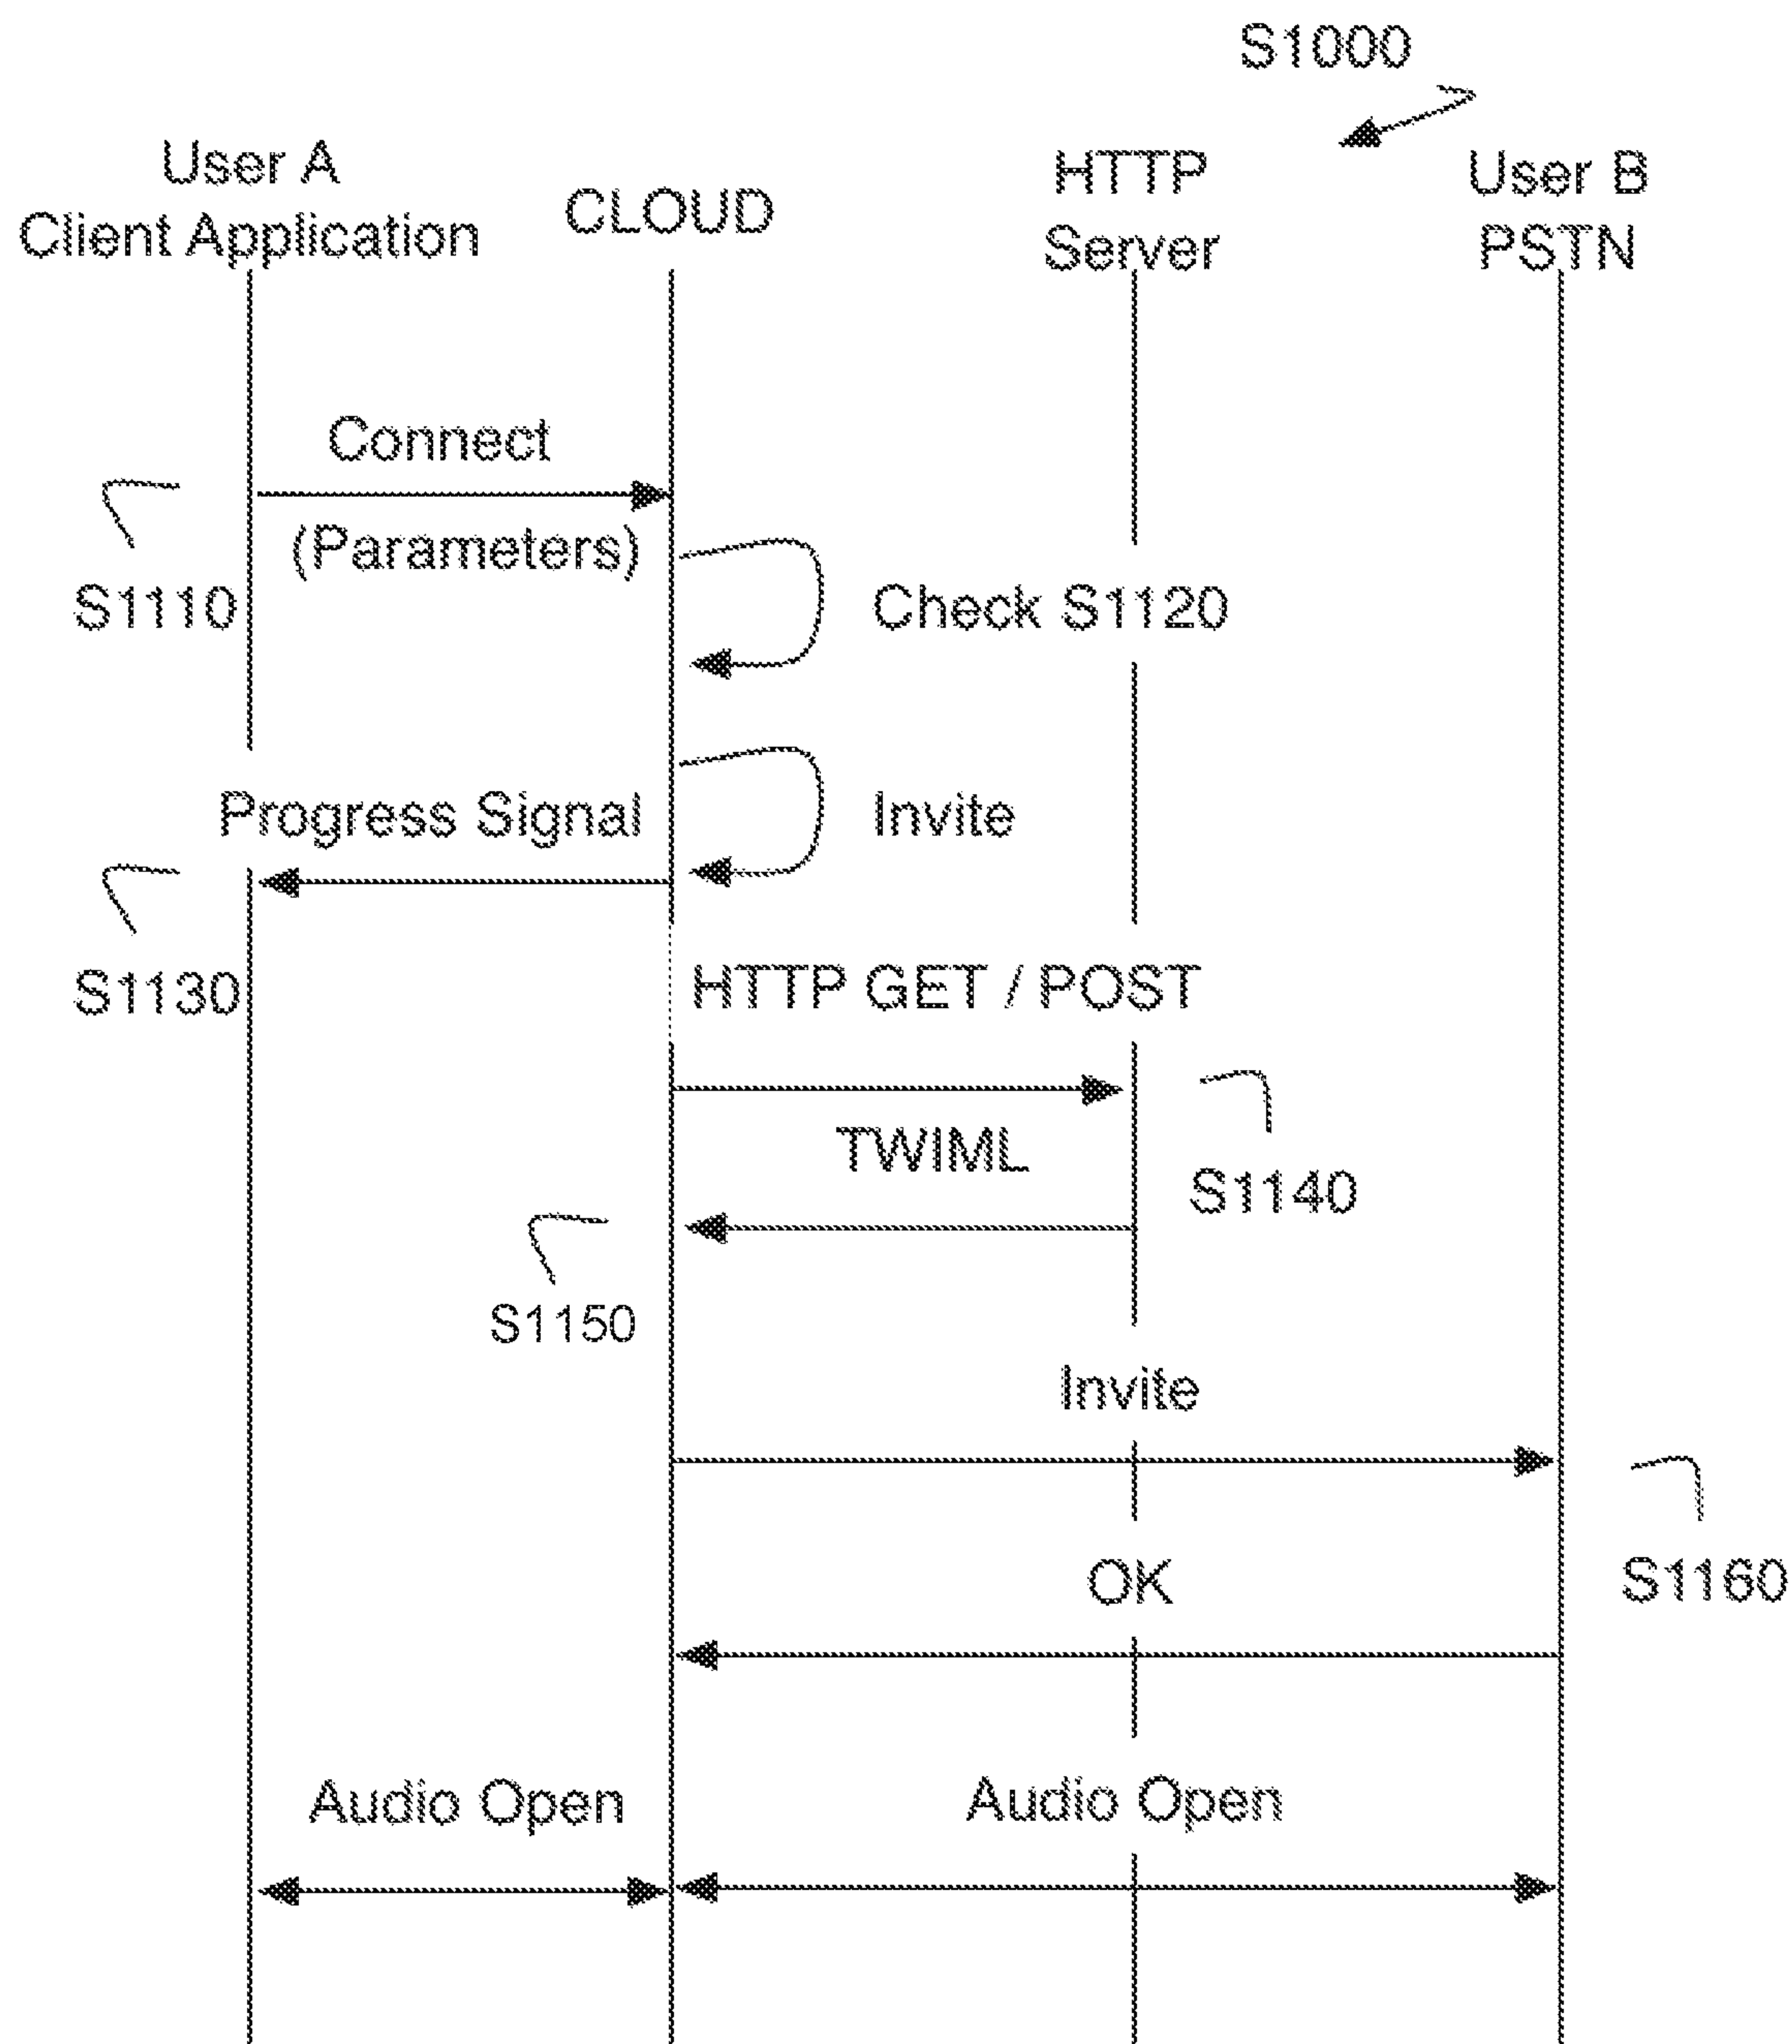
S1000

User A
Client Application

CLOUD

HTTP
Server

User B
PSTN

Connect

(Parameters)

S1110

Check S1120

Progress Signal

Invite

S1130

HTTP GET / POST

TWIML

S1140

S1150

Invite

S1160

OK

Audio Open

Audio Open